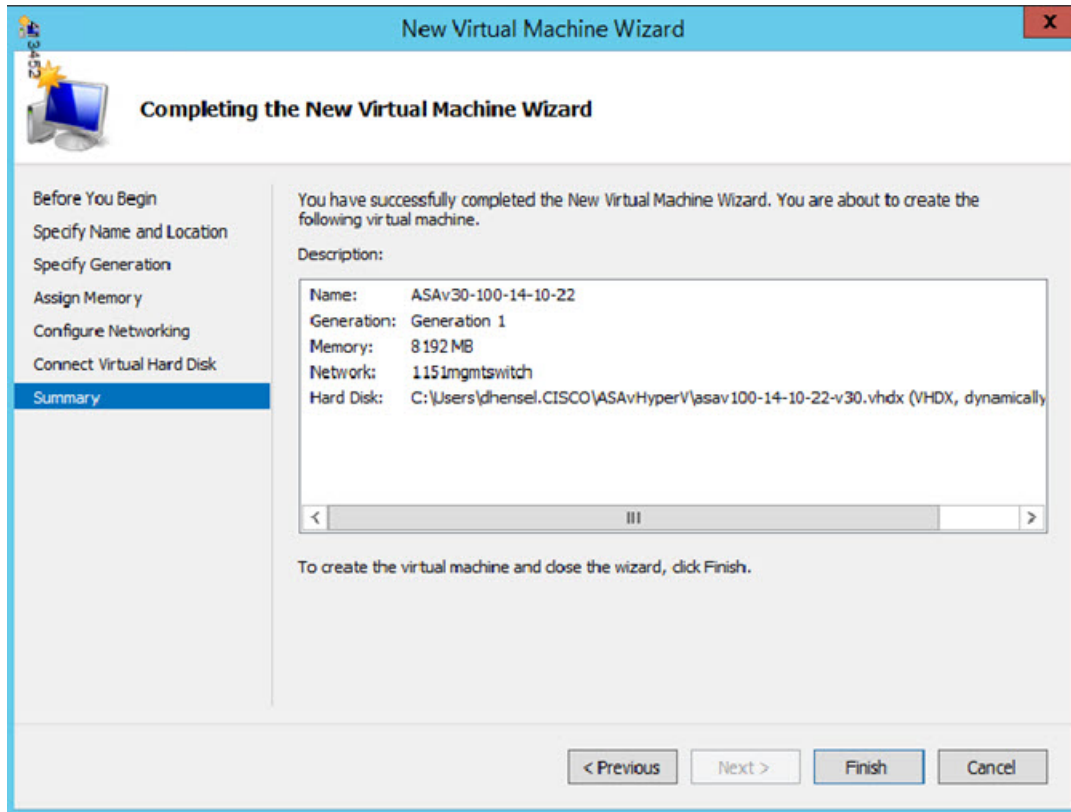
New Virtual Machine Wizard

x

343452

Completing the New Virtual Machine Wizard

Before You Begin
Specify Name and Location
Specify Generation
Assign Memory
Configure Networking
Connect Virtual Hard Disk
Summary

You have successfully completed the New Virtual Machine Wizard. You are about to create the following virtual machine.

Description:

| | |
|---|---|
| Name: | ASAv30-100-14-10-22 |
| Generation: | Generation 1 |
| Memory: | 8192 MB |
| Network: | 1151mgmtswitch |
| Hard Disk: | C:\Users\dhensel.CISCO\ASAvHyperV\asav100-14-10-22-v30.vhdx (VHDX, dynamically |

III

To create the virtual machine and close the wizard, click Finish.

< Previous
Next >
Finish
Cancel